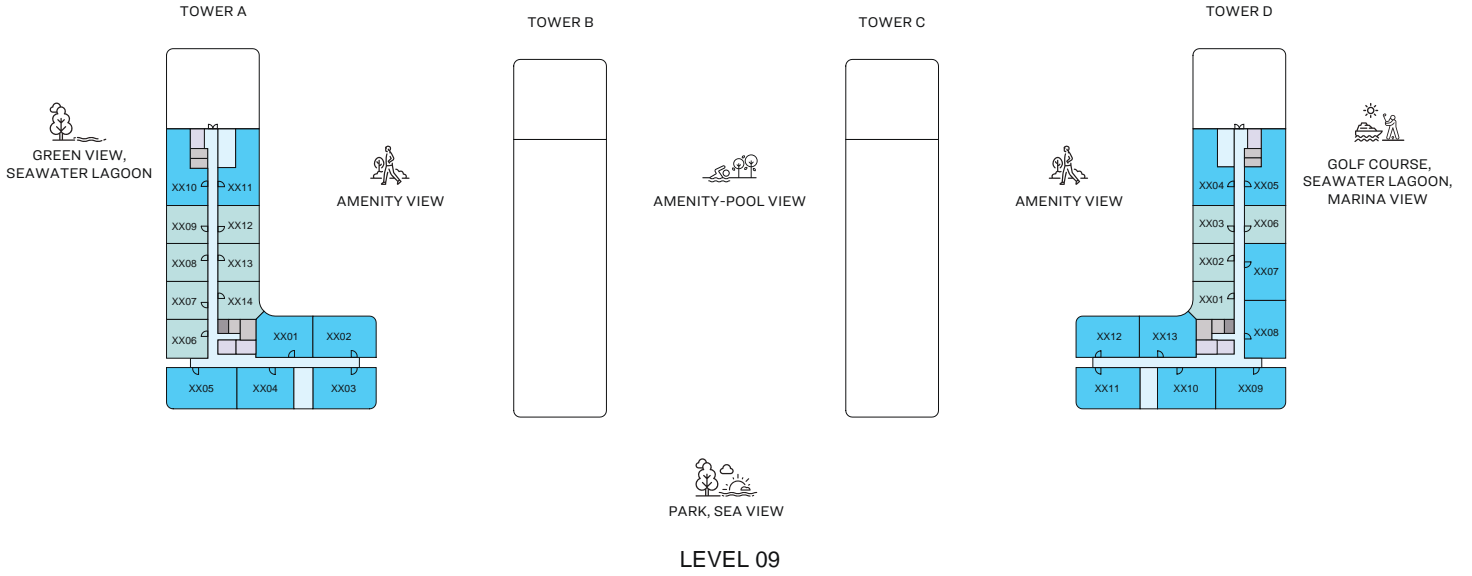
TOWER A

TOWER B

TOWER C

TOWER D

GREEN VIEW, SEAWATER LAGOON

AMENITY VIEW

AMENITY-POOL VIEW

AMENITY VIEW

GOLF COURSE, SEAWATER LAGOON, MARINA VIEW

XX10
XX11
XX09
XX12
XX08
XX13
XX07
XX14
XX06
XX01
XX02
XX05
XX04
XX03

XX04
XX05
XX03
XX06
XX02
XX07
XX01
XX12
XX13
XX08
XX11
XX10
XX09

PARK, SEA VIEW

LEVEL 09